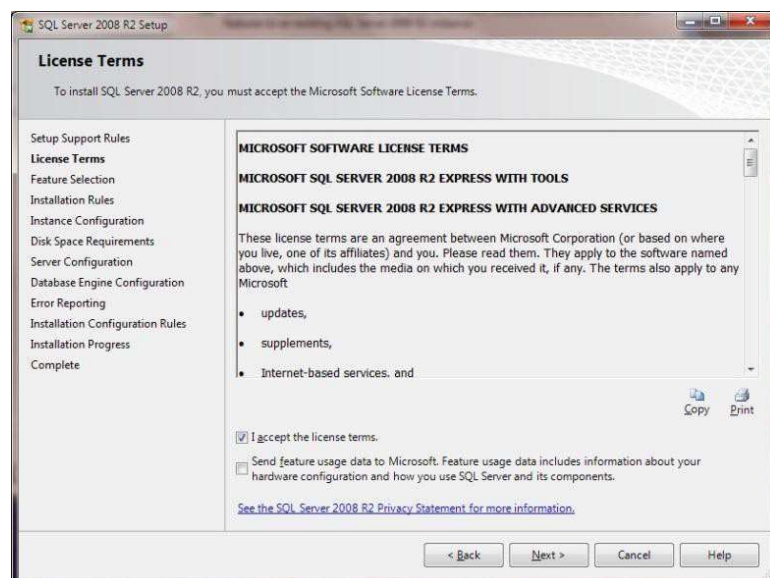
SQL Server 2008 R2 Setup

License Terms

To install SQL Server 2008 R2, you must accept the Microsoft Software License Terms.

Setup Support Rules
License Terms
Feature Selection
Installation Rules
Instance Configuration
Disk Space Requirements
Server Configuration
Database Engine Configuration
Error Reporting
Installation Configuration Rules
Installation Progress
Complete

MICROSOFT SOFTWARE LICENSE TERMS

MICROSOFT SQL SERVER 2008 R2 EXPRESS WITH TOOLS

MICROSOFT SQL SERVER 2008 R2 EXPRESS WITH ADVANCED SERVICES

These license terms are an agreement between Microsoft Corporation (or based on where you live, one of its affiliates) and you. Please read them. They apply to the software named above, which includes the media on which you received it, if any. The terms also apply to any Microsoft

• updates,

• supplements,

• Internet-based services, and

Copy Print

I accept the license terms.

Send feature usage data to Microsoft. Feature usage data includes information about your hardware configuration and how you use SQL Server and its components.

See the SQL Server 2008 R2 Privacy Statement for more information.

< Back Next > Cancel Help